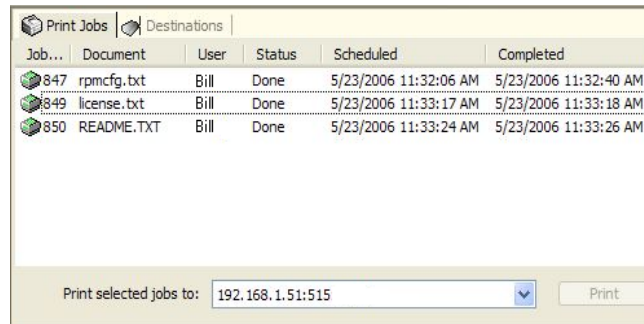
Print Jobs | Destinations

| Job... | Document | User | Status | Scheduled | Completed |
|---|---|---|---|---|---|
| 847 | rpmcfg.txt | Bill | Done | 5/23/2006 11:32:06 AM | 5/23/2006 11:32:40 AM |
| 849 | license.txt | Bill | Done | 5/23/2006 11:33:17 AM | 5/23/2006 11:33:18 AM |
| 850 | README.TXT | Bill | Done | 5/23/2006 11:33:24 AM | 5/23/2006 11:33:26 AM |

Print selected jobs to: 192.168.1.51:515

Print